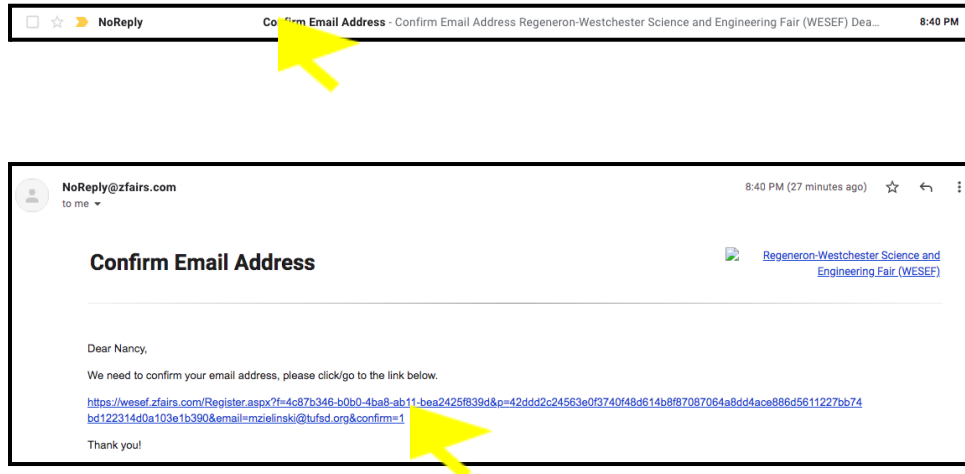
NoReply

Confirm Email Address - Confirm Email Address Regeneron-Westchester Science and Engineering Fair (WESEF) Dea...

8:40 PM

NoReply@zfairs.com
to me

8:40 PM (27 minutes ago)

Confirm Email Address

Regeneron-Westchester Science and Engineering Fair (WESEF)

Dear Nancy,

We need to confirm your email address, please click/go to the link below.

https://wesef.zfairs.com/Register.aspx?f=4c87b346-b0b0-4ba8-ab11-bea2425f839d&p=42ddd2c24563e0f3740f48d614b8f87087064a8dd4ace886d5611227bb74bd122314d0a103e1b390&email=mzielinski@tufsd.org&confirm=1

Thank you!